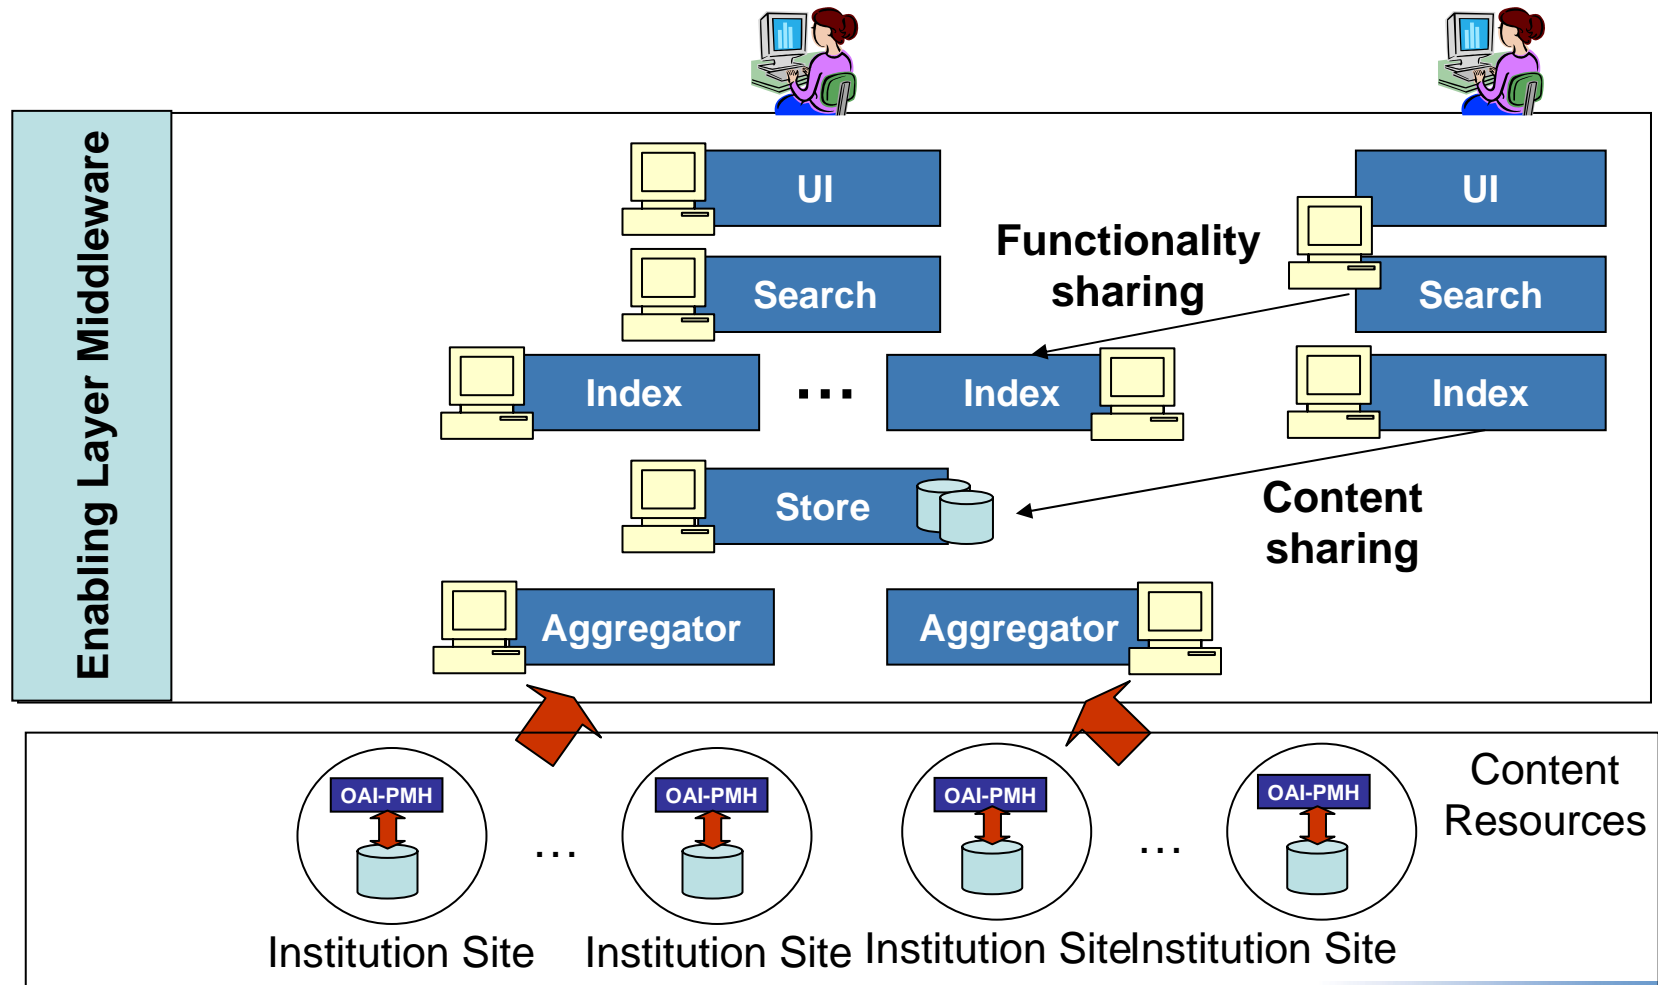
Enabling Layer Middleware

UI

Search

UI

Functionality sharing

Search

Index

...

Index

Index

Store

Content sharing

Aggregator

Aggregator

OAI-PMH

...

OAI-PMH

OAI-PMH

...

OAI-PMH

Content Resources

Institution Site Institution Site Institution SiteInstitution Site